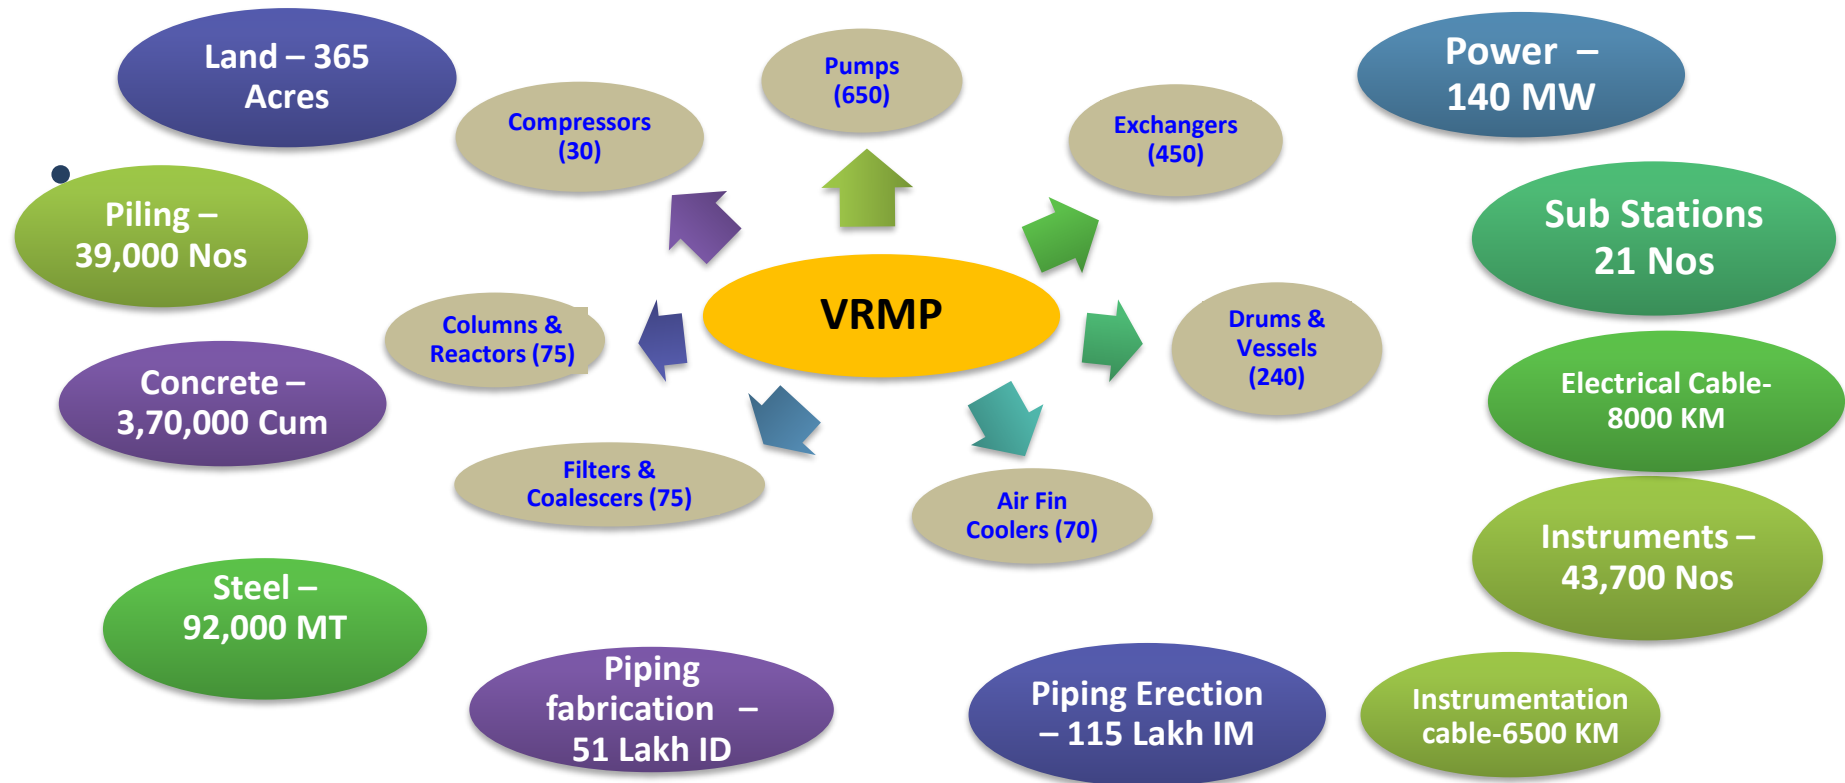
Land – 365 Acres

Pumps (650)

Power – 140 MW

Compressors (30)

Exchangers (450)

Piling – 39,000 Nos

Sub Stations 21 Nos

VRMP

Columns & Reactors (75)

Drums & Vessels (240)

Concrete – 3,70,000 Cum

Electrical Cable- 8000 KM

Filters & Coalescers (75)

Air Fin Coolers (70)

Instruments – 43,700 Nos

Steel – 92,000 MT

Piping fabrication – 51 Lakh ID

Piping Erection – 115 Lakh IM

Instrumentation cable-6500 KM